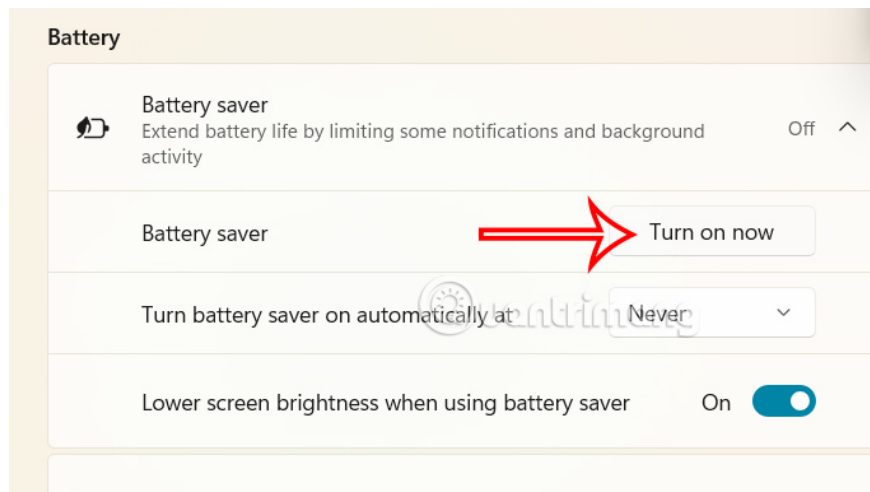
Battery

Battery saver
Extend battery life by limiting some notifications and background activity

Off

Battery saver

Turn on now

Turn battery saver on automatically at

Never

Lower screen brightness when using battery saver

On

quantrimang